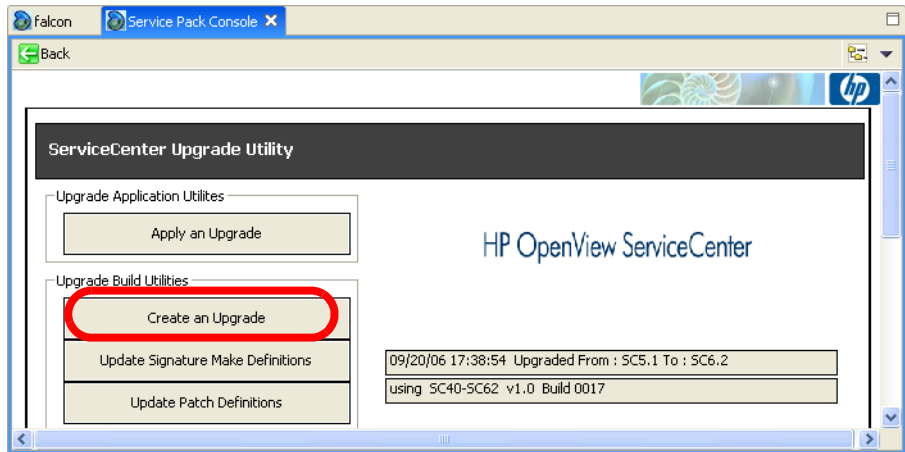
falcon
Service Pack Console

Back

hp

ServiceCenter Upgrade Utility

Upgrade Application Utilites
Apply an Upgrade

HP OpenView ServiceCenter

Upgrade Build Utilities
Create an Upgrade
Update Signature Make Definitions
Update Patch Definitions

09/20/06 17:38:54 Upgraded From : SC5.1 To : SC6.2
using SC40-SC62 v1.0 Build 0017